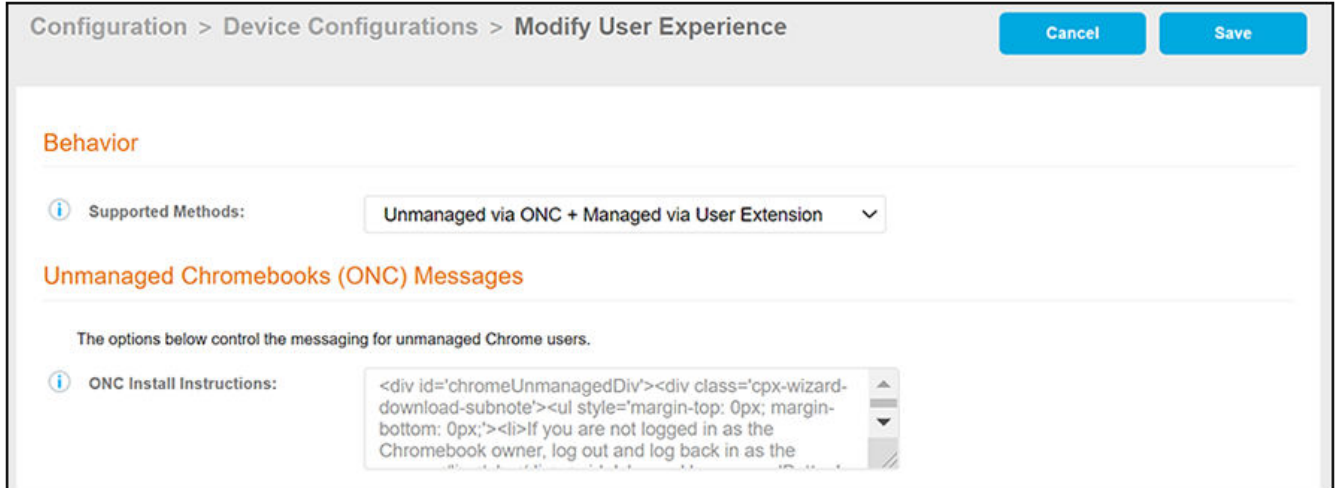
Configuration > Device Configurations > Modify User Experience

Cancel

Save

Behavior

Supported Methods:

Unmanaged via ONC + Managed via User Extension

Unmanaged Chromebooks (ONC) Messages

The options below control the messaging for unmanaged Chrome users.

ONC Install Instructions:

<div id='chromeUnmanagedDiv'><div class='cpx-wizard-download-subnote'><ul style='margin-top: 0px; margin-bottom: 0px;'><li>If you are not logged in as the Chromebook owner, log out and log back in as the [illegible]